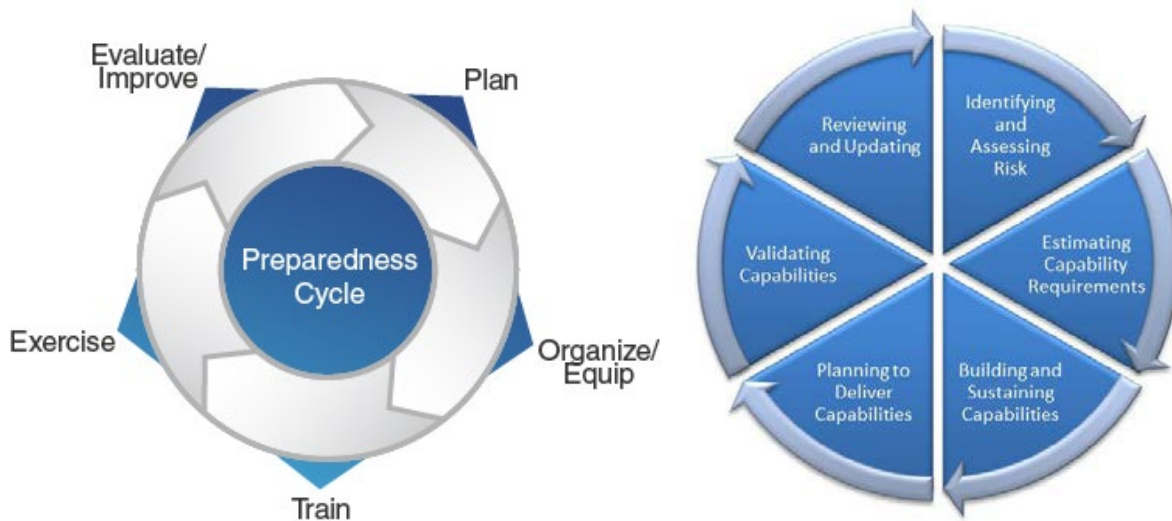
Evaluate/ Improve

Plan

Preparedness Cycle

Organize/ Equip

Train

Exercise

Reviewing and Updating

Identifying and Assessing Risk

Estimating Capability Requirements

Building and Sustaining Capabilities

Planning to Deliver Capabilities

Validating Capabilities